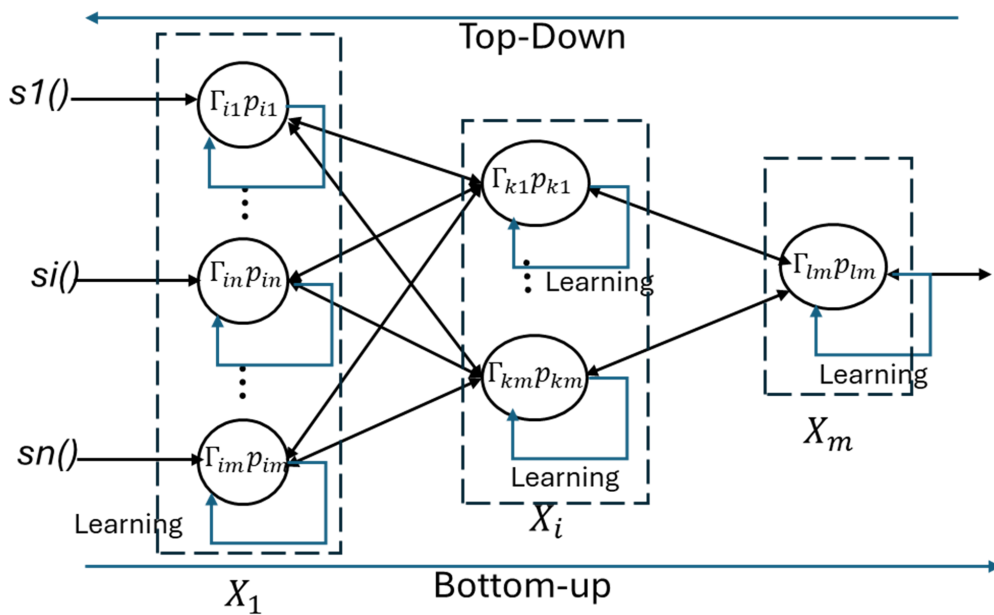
Top-Down

s1()

si()

sn()

$\Gamma_{i1}p_{i1}$

$\Gamma_{in}p_{in}$

$\Gamma_{im}p_{im}$

Learning

$X_1$

$\Gamma_{k1}p_{k1}$

Learning

$\Gamma_{km}p_{km}$

Learning

$X_i$

$\Gamma_{lm}p_{lm}$

Learning

$X_m$

Bottom-up